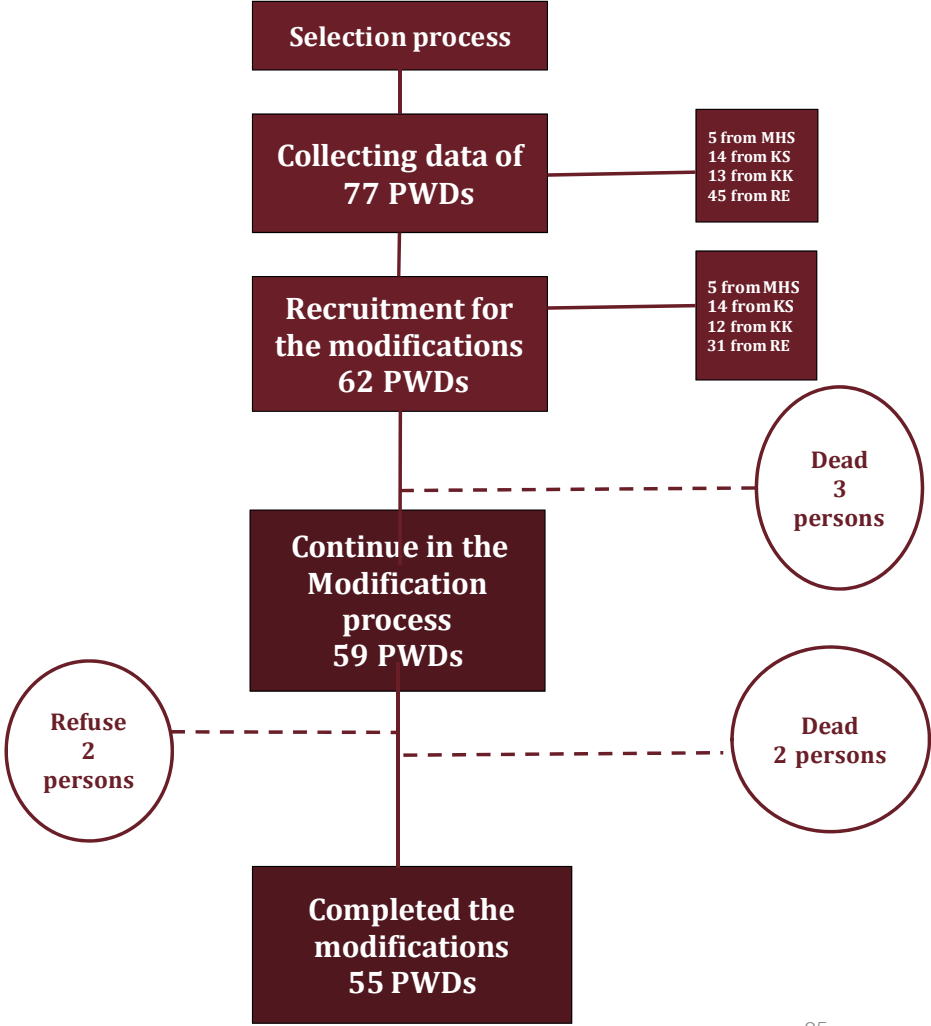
Selection process

Collecting data of 77 PWDs

5 from MHS
14 from KS
13 from KK
45 from RE

Recruitment for the modifications 62 PWDs

5 from MHS
14 from KS
12 from KK
31 from RE

Dead 3 persons

Continue in the Modification process 59 PWDs

Refuse 2 persons

Dead 2 persons

Completed the modifications 55 PWDs

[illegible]